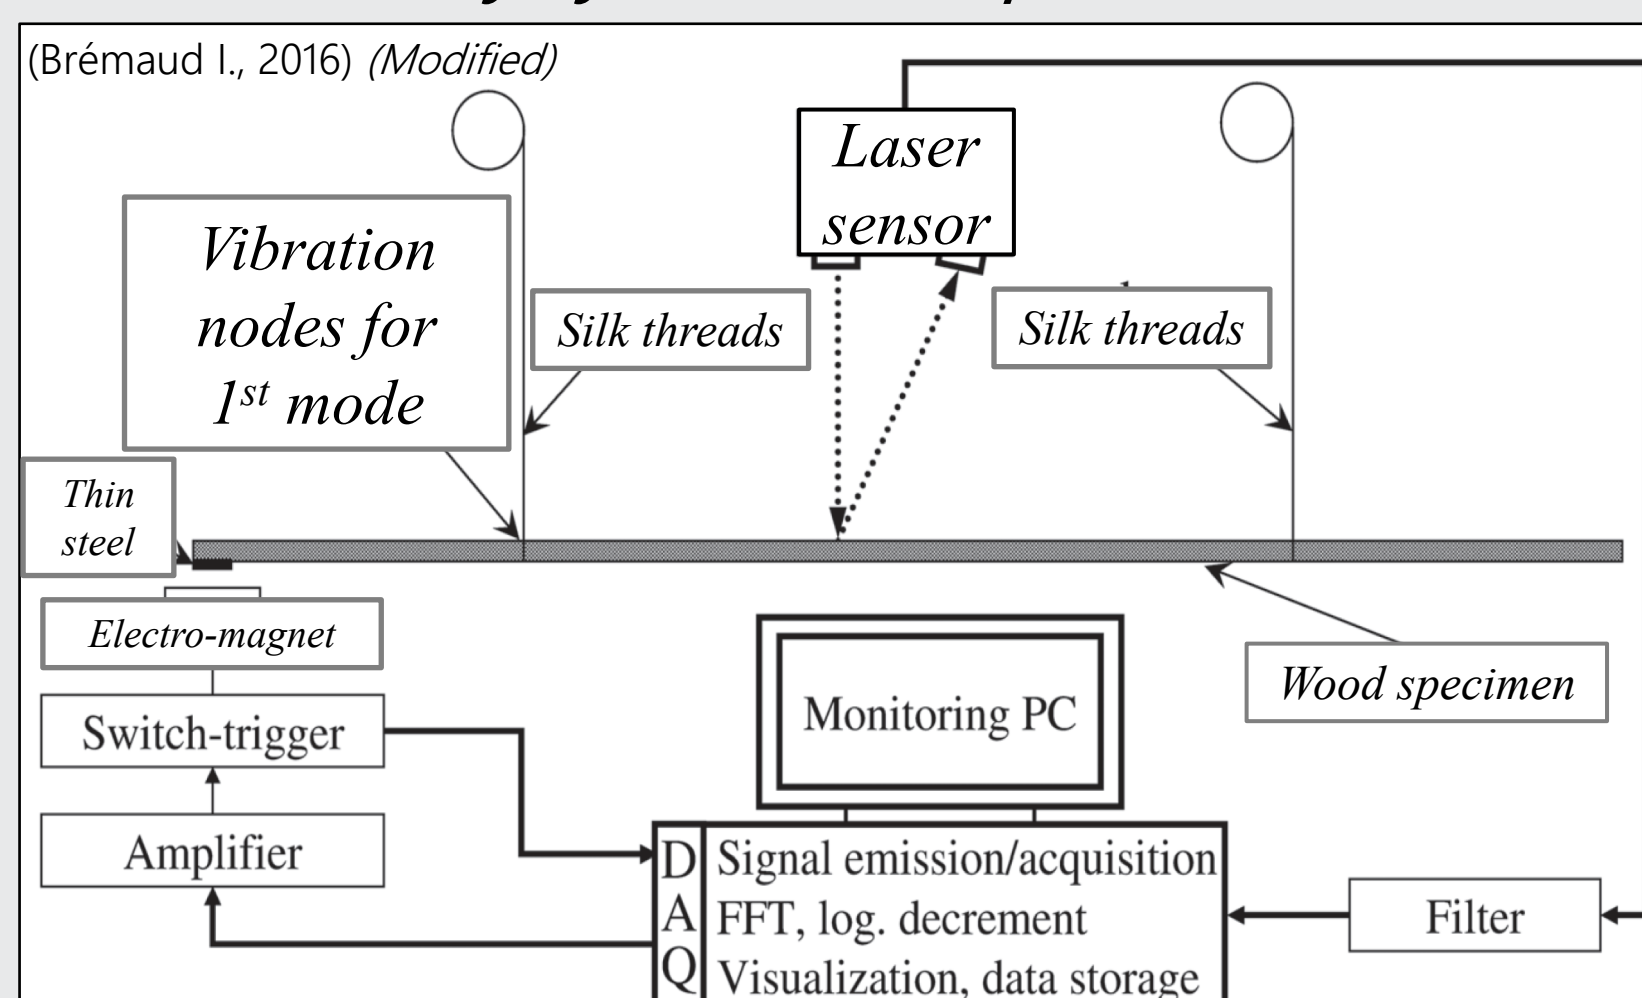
(Brémaud I., 2016) (Modified)

Laser sensor

Vibration nodes for $1^{st}$ mode

Silk threads

Silk threads

Thin steel

Electro-magnet

Wood specimen

Monitoring PC

Switch-trigger

Amplifier

D A Q

Signal emission/acquisition
FFT, log. decrement
Visualization, data storage

Filter